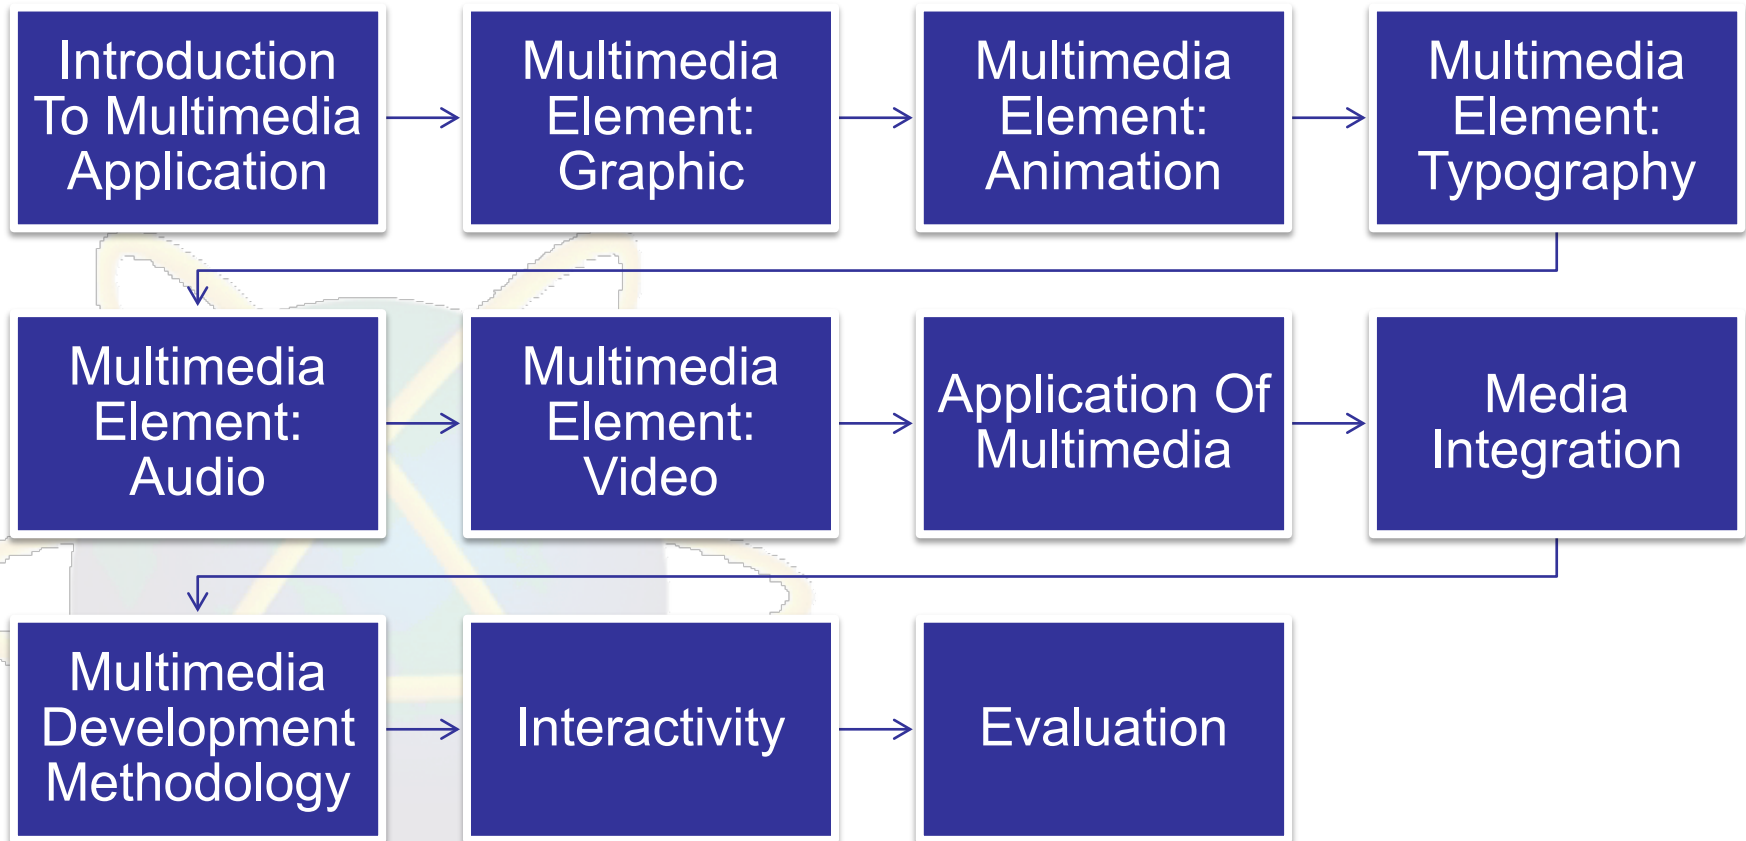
Introduction To Multimedia Application

Multimedia Element: Graphic

Multimedia Element: Animation

Multimedia Element: Typography

Multimedia Element: Audio

Multimedia Element: Video

Application Of Multimedia

Media Integration

Multimedia Development Methodology

Interactivity

Evaluation